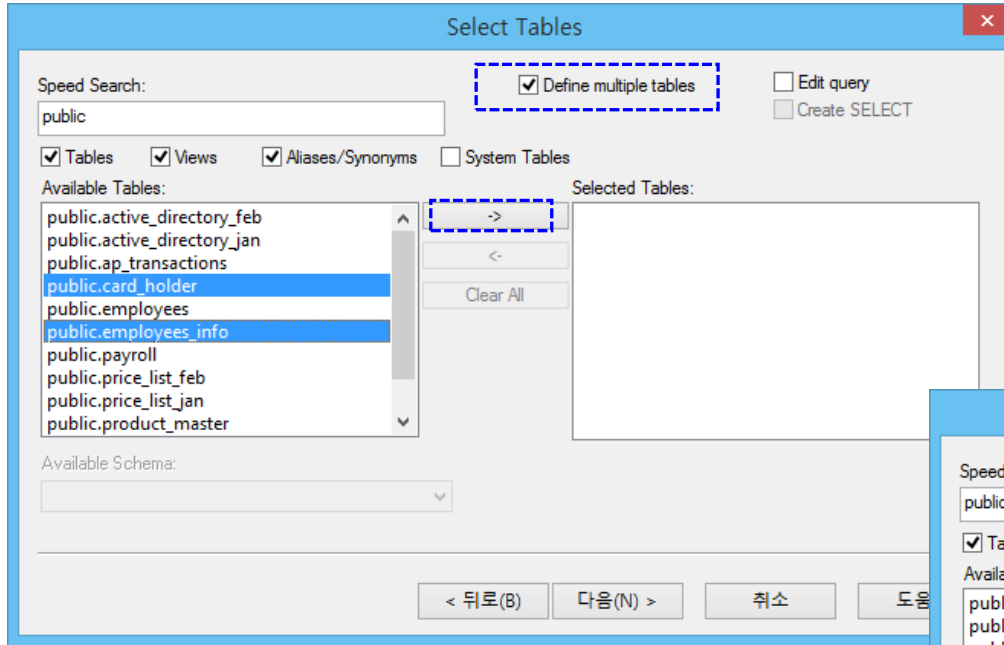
Select Tables

Speed Search:
public

Define multiple tables

Edit query
Create SELECT

Tables
Views
Aliases/Synonyms
System Tables

Available Tables:
public.active_directory_feb
public.active_directory_jan
public.ap_transactions
public.card_holder
public.employees
public.employees_info
public.payroll
public.price_list_feb
public.price_list_jan
public.product_master

->
<-
Clear All

Selected Tables:

Available Schema:

< 뒤로(B)
다음(N) >
취소
도움

Speed
public
Ta
Availa
publ
publ